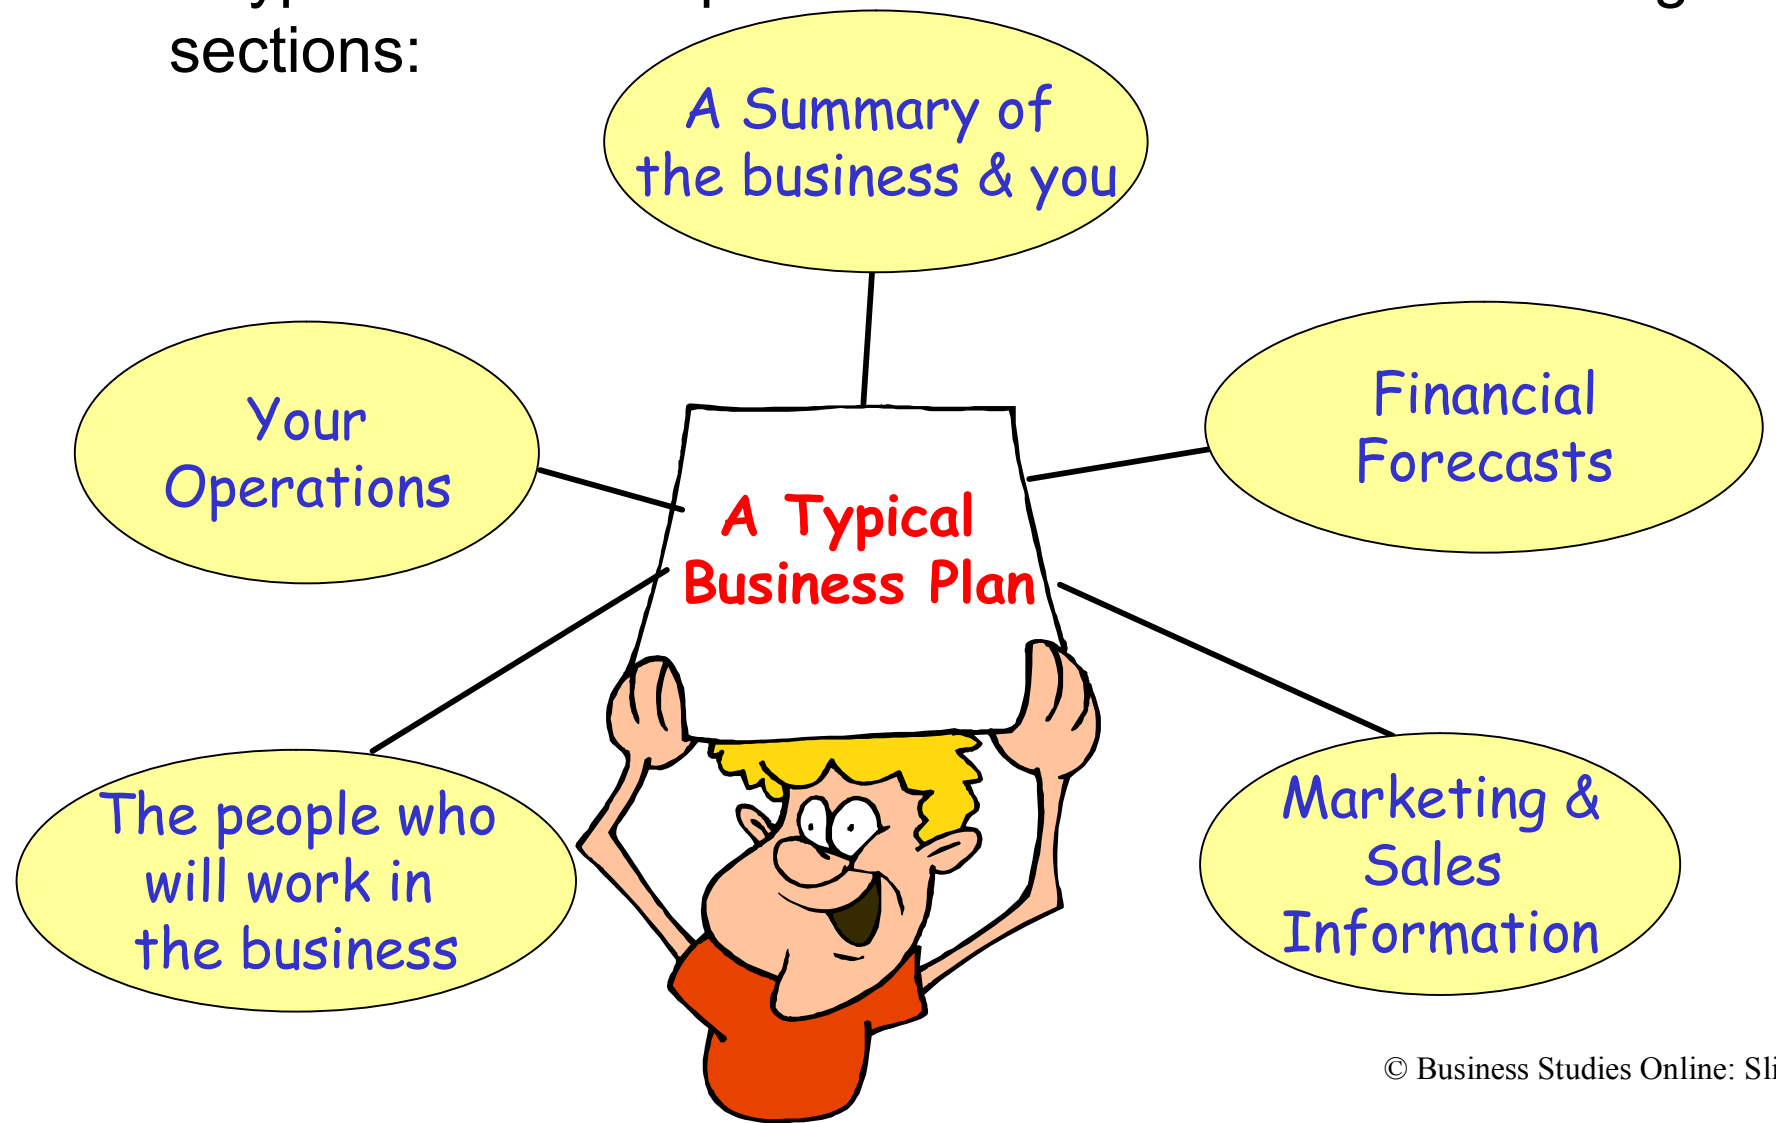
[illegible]
sections:

A Summary of the business & you

Your Operations

Financial Forecasts

A Typical Business Plan

The people who will work in the business

Marketing & Sales Information

© Business Studies Online: Sli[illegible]